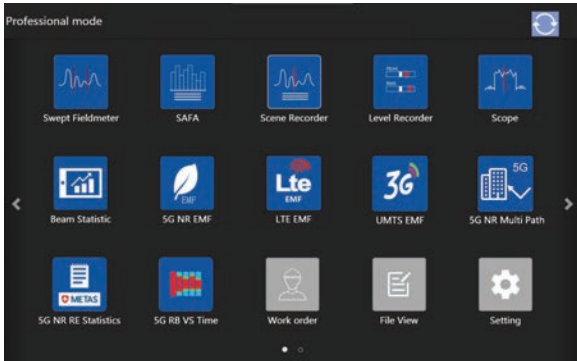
Professional mode

Swept Fieldmeter
SAFA
Scene Recorder
Level Recorder
Scope

Beam Statistic
EMF
5G NR EMF
Lte
EMF
LTE EMF
3G
UMTS EMF
5G
5G NR Multi Path

METAS
5G NR RE Statistics
5G RB VS Time
Work order
File View
Setting